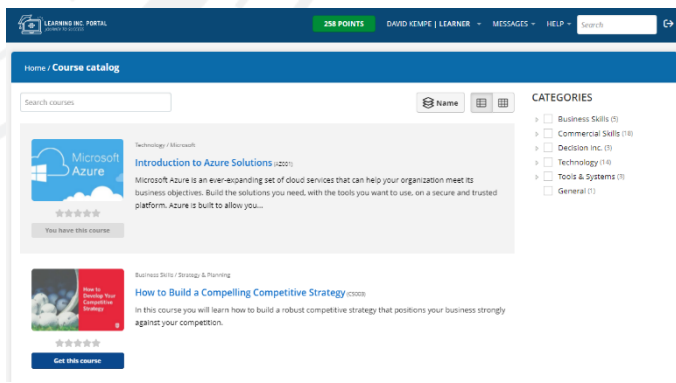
LEARNING INC. PORTAL
journey to success

258 POINTS
DAVID KEMPE | LEARNER
MESSAGES
HELP
Search

Home / Course catalog

Search courses

Name

CATEGORIES
Business Skills (5)
Commercial Skills (18)
Decision Inc. (5)
Technology (14)
Tools & Systems (3)
General (1)

Microsoft Azure

Technology / Microsoft
Introduction to Azure Solutions (AZ001)
Microsoft Azure is an ever-expanding set of cloud services that can help your organization meet its business objectives. Build the solutions you need, with the tools you want to use, on a secure and trusted platform. Azure is built to allow you...

You have this course

How to Develop Your Competitive Strategy

Business Skills / Strategy & Planning
How to Build a Compelling Competitive Strategy (CS003)
In this course you will learn how to build a robust competitive strategy that positions your business strongly against your competition.

Get this course